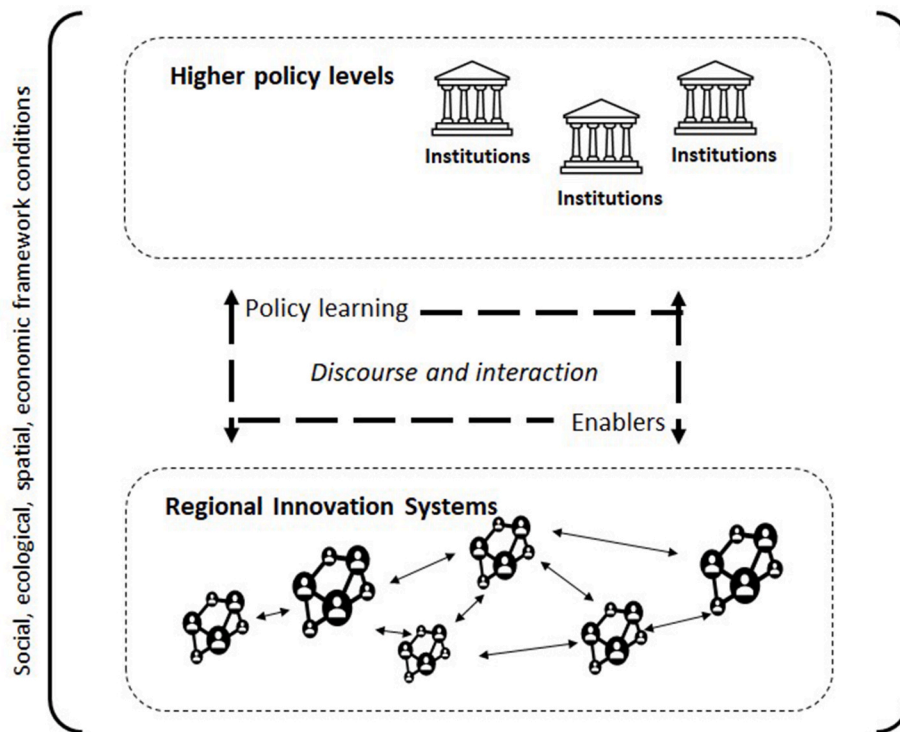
Social, ecological, spatial, economic framework conditions

Higher policy levels

Institutions

Institutions

Institutions

Policy learning

Discourse and interaction

Enablers

Regional Innovation Systems